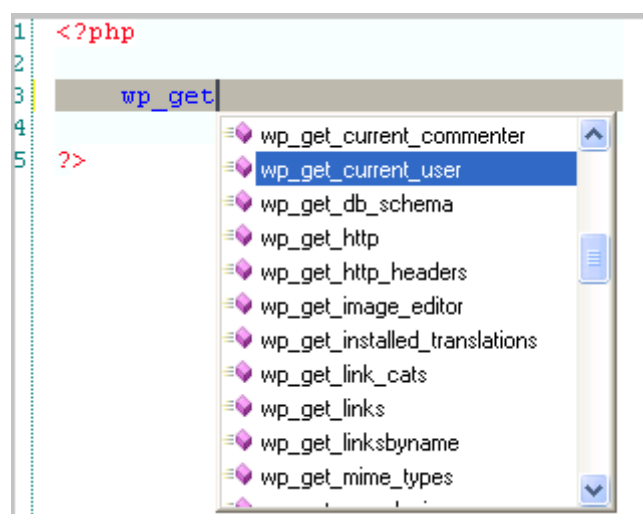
1 <?php
2
3 wp_get
4
5 ?>

wp_get_current_commenter
wp_get_current_user
wp_get_db_schema
wp_get_http
wp_get_http_headers
wp_get_image_editor
wp_get_installed_translations
wp_get_link_cats
wp_get_links
wp_get_linksbyname
wp_get_mime_types
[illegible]